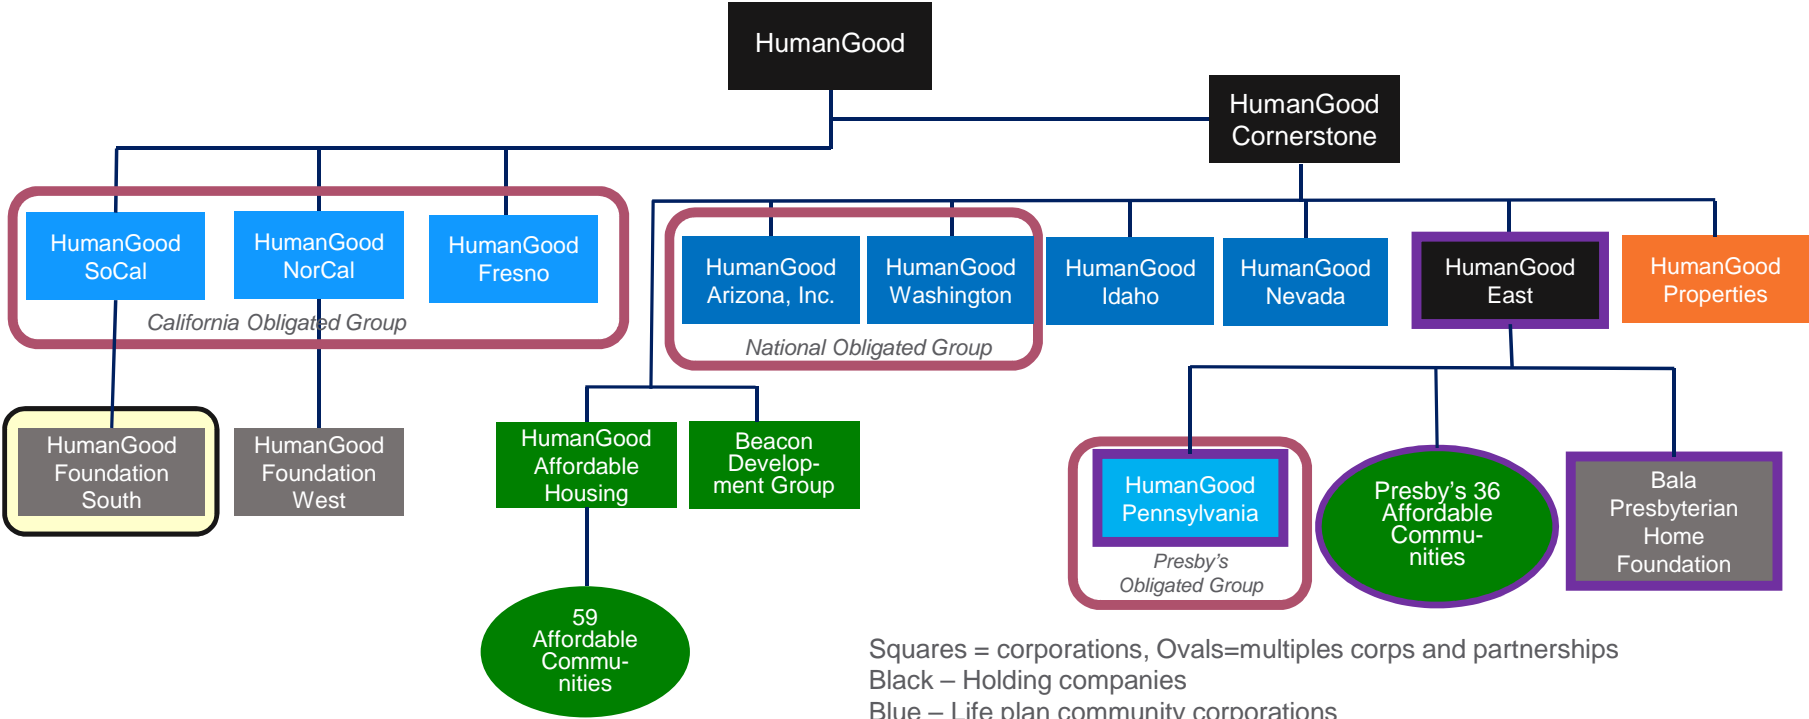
HumanGood

HumanGood Cornerstone

HumanGood SoCal

HumanGood NorCal

HumanGood Fresno

California Obligated Group

HumanGood Arizona, Inc.

HumanGood Washington

National Obligated Group

HumanGood Idaho

HumanGood Nevada

HumanGood East

HumanGood Properties

HumanGood Foundation South

HumanGood Foundation West

HumanGood Affordable Housing

Beacon Development Group

59 Affordable Communities

HumanGood Pennsylvania

Presby's Obligated Group

Presby's 36 Affordable Communities

Bala Presbyterian Home Foundation

Squares = corporations, Ovals=multiples corps and partnerships
Black – Holding companies
Blue – Life plan community corporations